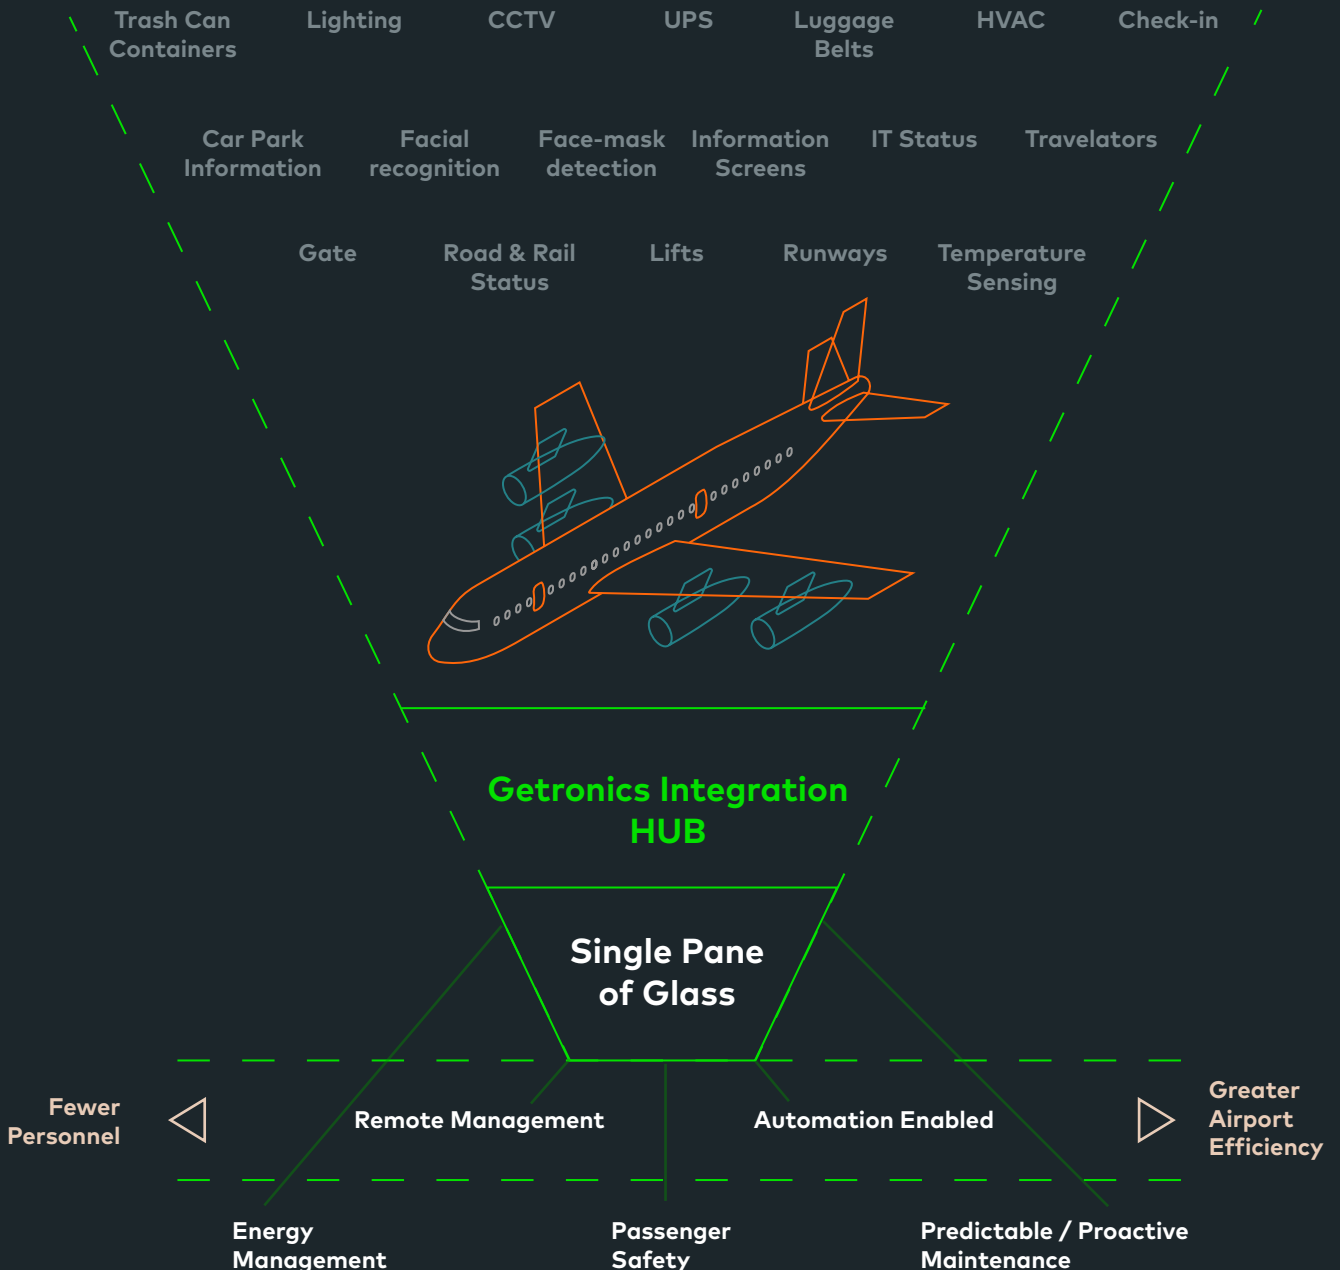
Trash Can Containers

Lighting

CCTV

UPS

Luggage Belts

HVAC

Check-in

Car Park Information

Facial recognition

Face-mask detection

Information Screens

IT Status

Travelators

Gate

Road & Rail Status

Lifts

Runways

Temperature Sensing

Getronics Integration HUB

Single Pane of Glass

Fewer Personnel

Remote Management

Automation Enabled

Greater Airport Efficiency

Energy Management

Passenger Safety

Predictable / Proactive Maintenance